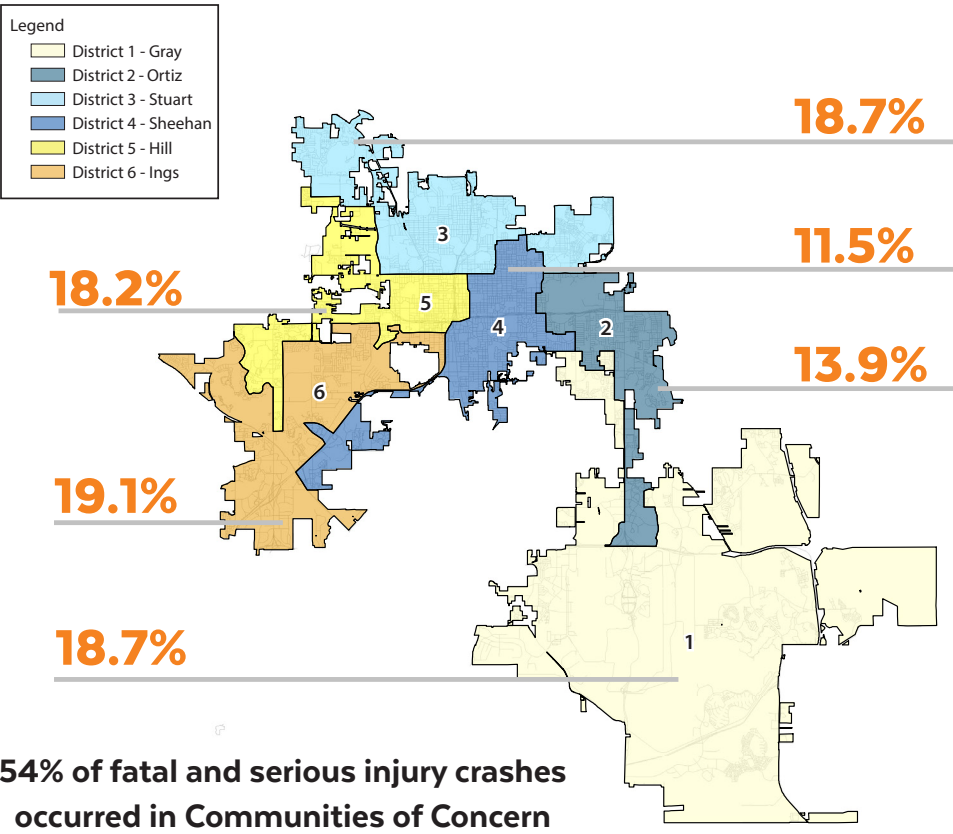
Legend
District 1 - Gray
District 2 - Ortiz
District 3 - Stuart
District 4 - Sheehan
District 5 - Hill
District 6 - Ings

18.7%
11.5%
18.2%
13.9%
19.1%
18.7%

3
5
4
2
6
1

54% of fatal and serious injury crashes occurred in Communities of Concern